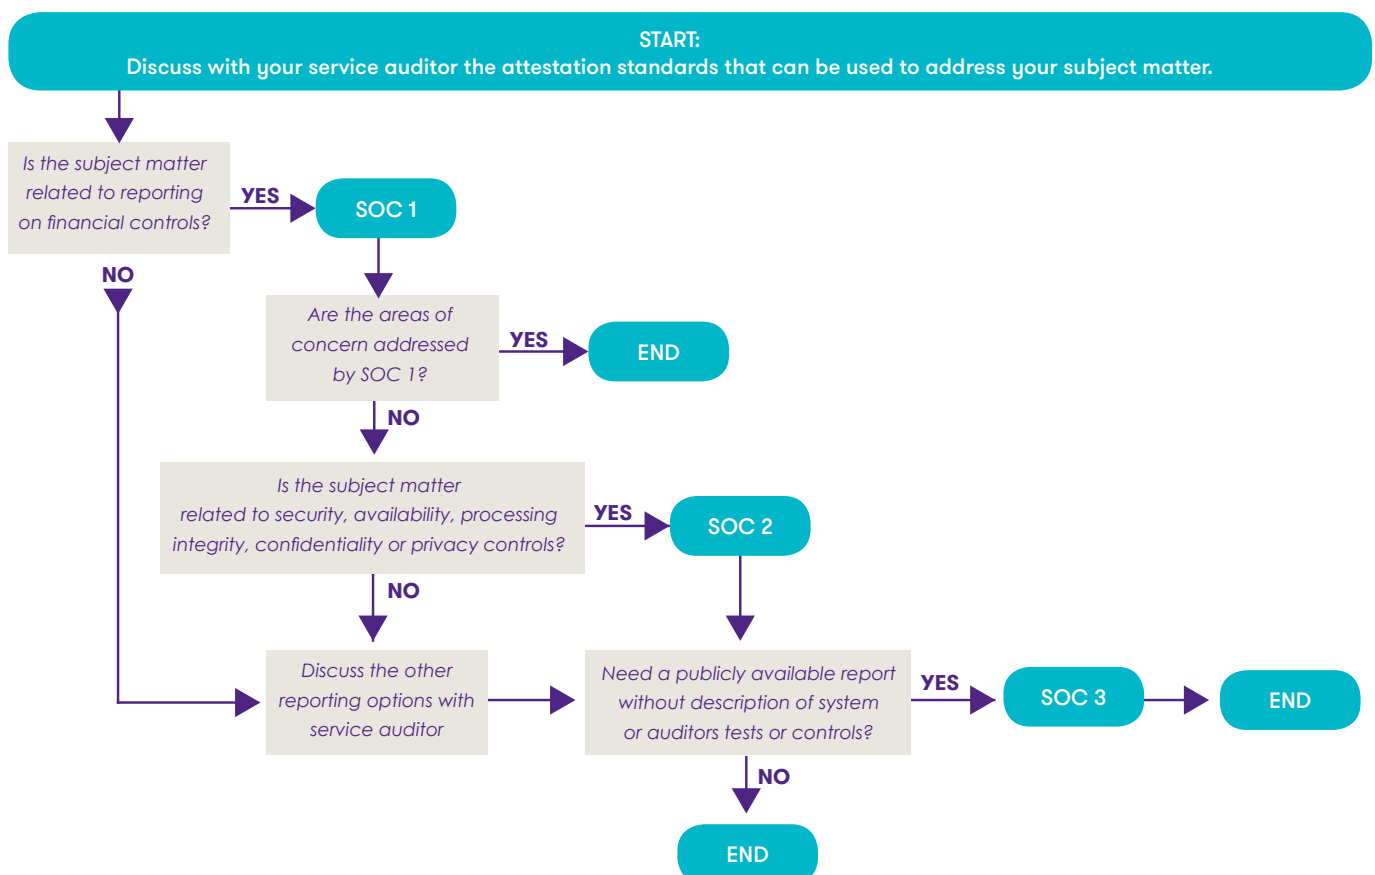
START:
Discuss with your service auditor the attestation standards that can be used to address your subject matter.

Is the subject matter related to reporting on financial controls?

YES

SOC 1

NO

Are the areas of concern addressed by SOC 1?

YES

END

NO

Is the subject matter related to security, availability, processing integrity, confidentiality or privacy controls?

YES

SOC 2

NO

Discuss the other reporting options with service auditor

Need a publicly available report without description of system or auditors tests or controls?

YES

SOC 3

END

NO

END